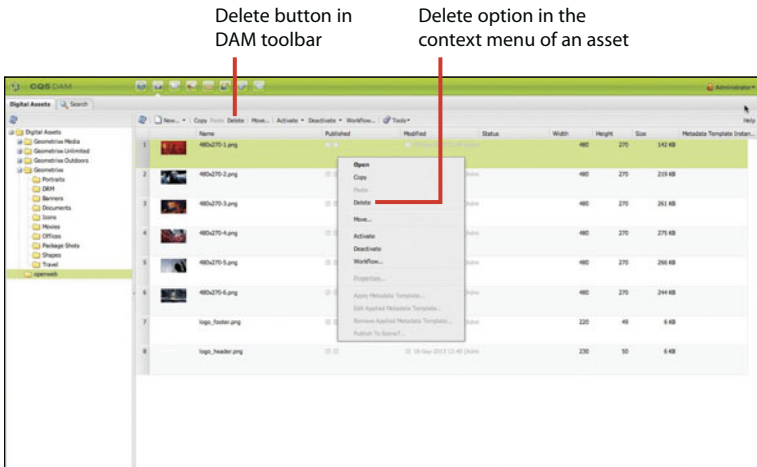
Delete button in DAM toolbar

Delete option in the context menu of an asset

CQ5 DAM

Administrator

Digital Assets | Search

New... | Copy | Paste | Delete | Move... | Activate | Deactivate | Workflow... | Tools

Help

Digital Assets
Geometrixx Media
Geometrixx Unlimited
Geometrixx Outdoors
Geometrixx
Portraits
DRM
Banners
Documents
Icons
Movies
Offices
Package Shots
Shapes
Travel
openweb

| | | Name | Published | Modified | Status | Width | Height | Size | Metadata Template Instan... |
|---|---|---|---|---|---|---|---|---|---|
| 1 | | 480x270-1.png | | | | 480 | 270 | 142 KB | |
| 2 | | 480x270-2.png | | | | 480 | 270 | 219 KB | |
| 3 | | 480x270-3.png | | | | 480 | 270 | 261 KB | |
| 4 | | 480x270-4.png | | | | 480 | 270 | 275 KB | |
| 5 | | 480x270-5.png | | | | 480 | 270 | 266 KB | |
| 6 | | 480x270-6.png | | | | 480 | 270 | 244 KB | |
| 7 | | logo_footer.png | | | | 220 | 49 | 6 KB | |
| 8 | | logo_header.png | | 18-Sep-2013 12:40 (Julie) | | 230 | 50 | 6 KB | |

Open
Copy
Paste
Delete
Move...
Activate
Deactivate
Workflow...
Properties...
Apply Metadata Template...
Edit Applied Metadata Template...
Remove Applied Metadata Template...
Publish To Scene7...